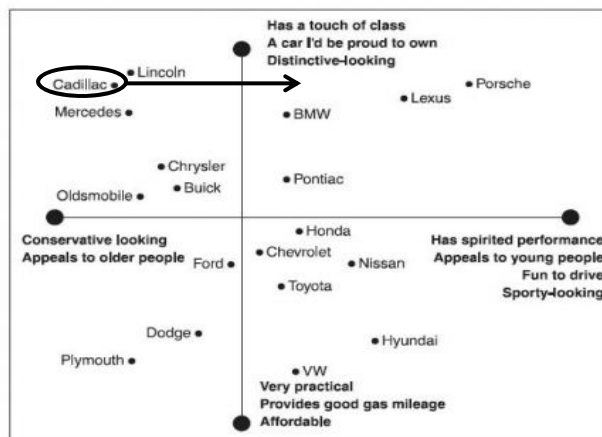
Has a touch of class
A car I'd be proud to own
Distinctive-looking

Cadillac
Lincoln
Porsche
Lexus
Mercedes
BMW
Chrysler
Buick
Oldsmobile
Pontiac
Honda
Chevrolet
Nissan
Ford
Toyota

Conservative looking
Appeals to older people

Has spirited performance
Appeals to young people
Fun to drive
Sporty-looking

Dodge
Hyundai
Plymouth
VW

Very practical
Provides good gas mileage
Affordable